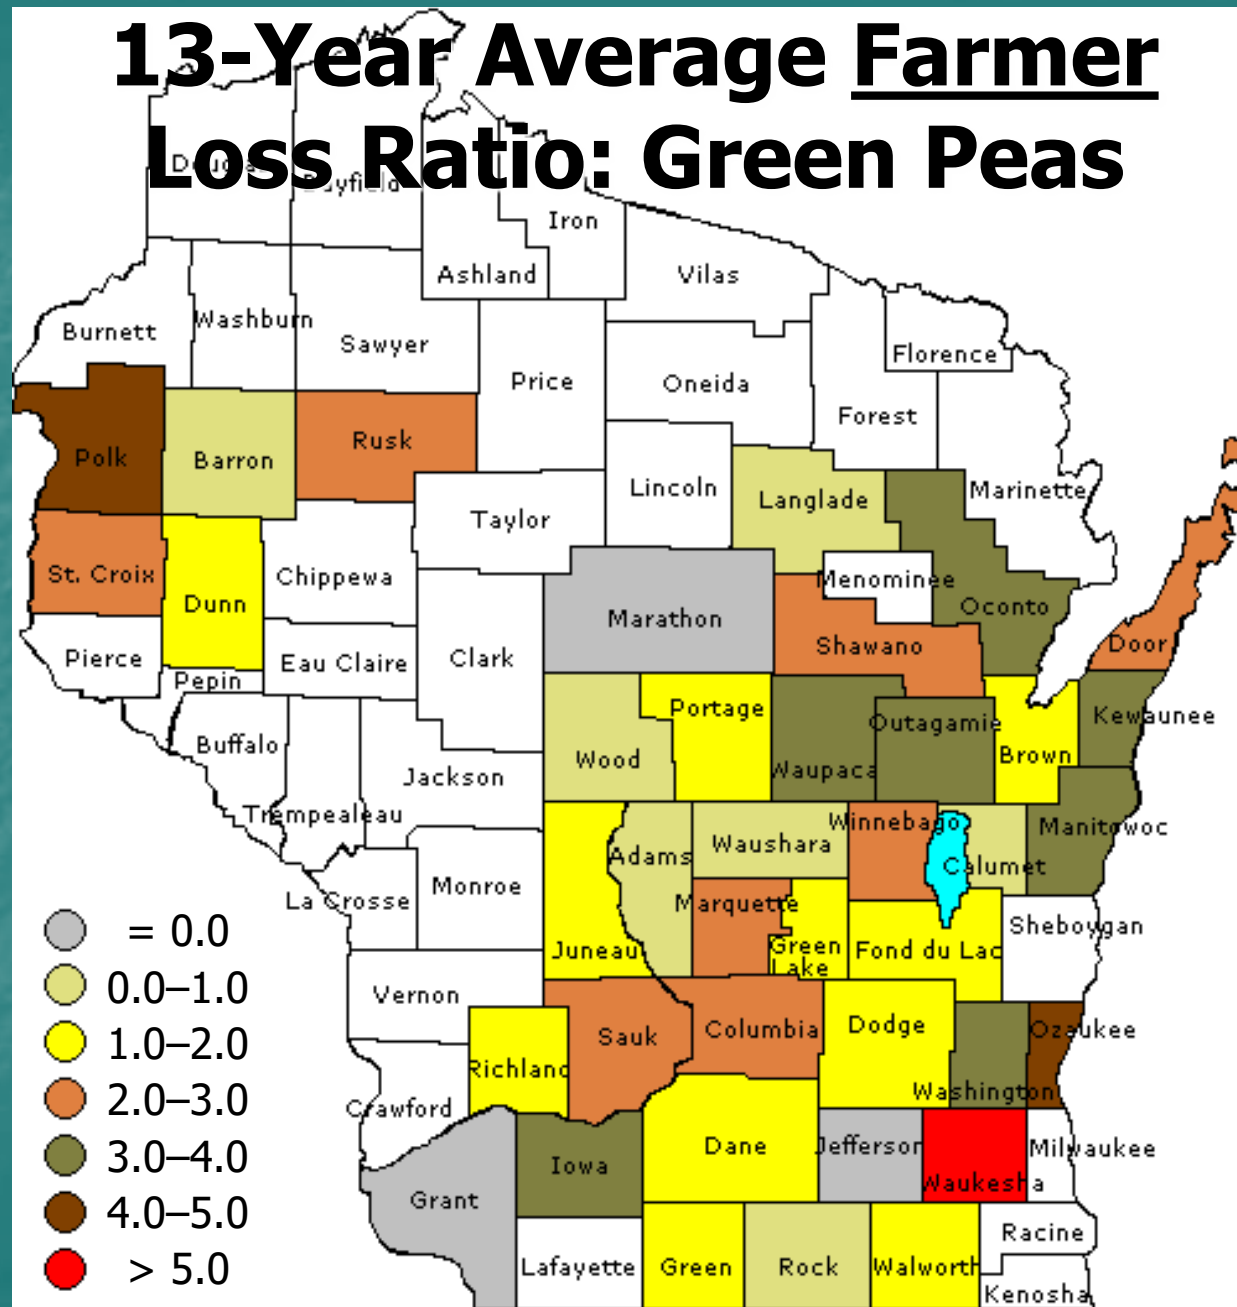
13-Year Average Farmer Loss Ratio: Green Peas

Douglas
Bayfield
Iron
Ashland
Vilas
Burnett
Washburn
Sawyer
Price
Oneida
Florence
Forest
Polk
Barron
Rusk
Lincoln
Langlade
Marinette
Taylor
St. Croix
Dunn
Chippewa
Menominee
Oconto
Marathon
Pierce
Eau Claire
Clark
Shawano
Door
Pepin
Portage
Kewaunee
Outagamie
Buffalo
Wood
Waupaca
Brown
Jackson
Trempealeau
Winnebago
Manitowoc
Waushara
Adams
Calumet
Monroe
La Crosse
Marquette
Sheboygan
Juneau
Green Lake
Fond du Lac
Vernon
Sauk
Columbia
Dodge
Ozaukee
Richland
Washington
Crawford
Dane
Jefferson
Milwaukee
Iowa
Waukesha
Grant
Racine
Lafayette
Green
Rock
Walworth
Kenosha

= 0.0
0.0–1.0
1.0–2.0
2.0–3.0
3.0–4.0
4.0–5.0
> 5.0